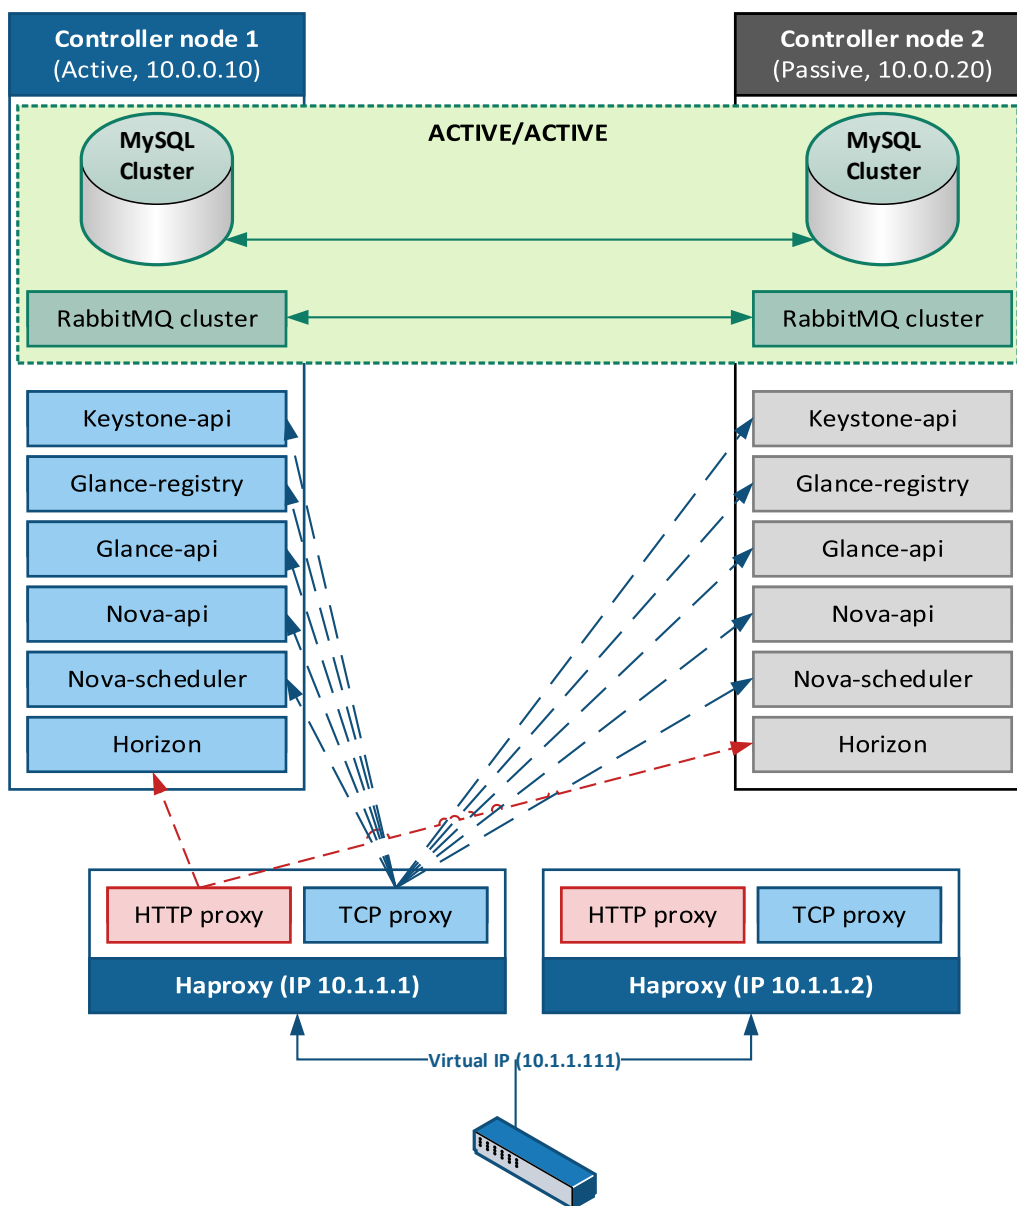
Controller node 1
(Active, 10.0.0.10)

Controller node 2
(Passive, 10.0.0.20)

ACTIVE/ACTIVE

MySQL Cluster

MySQL Cluster

RabbitMQ cluster

RabbitMQ cluster

Keystone-api

Glance-registry

Glance-api

Nova-api

Nova-scheduler

Horizon

Keystone-api

Glance-registry

Glance-api

Nova-api

Nova-scheduler

Horizon

HTTP proxy

TCP proxy

Haproxy (IP 10.1.1.1)

HTTP proxy

TCP proxy

Haproxy (IP 10.1.1.2)

Virtual IP (10.1.1.111)